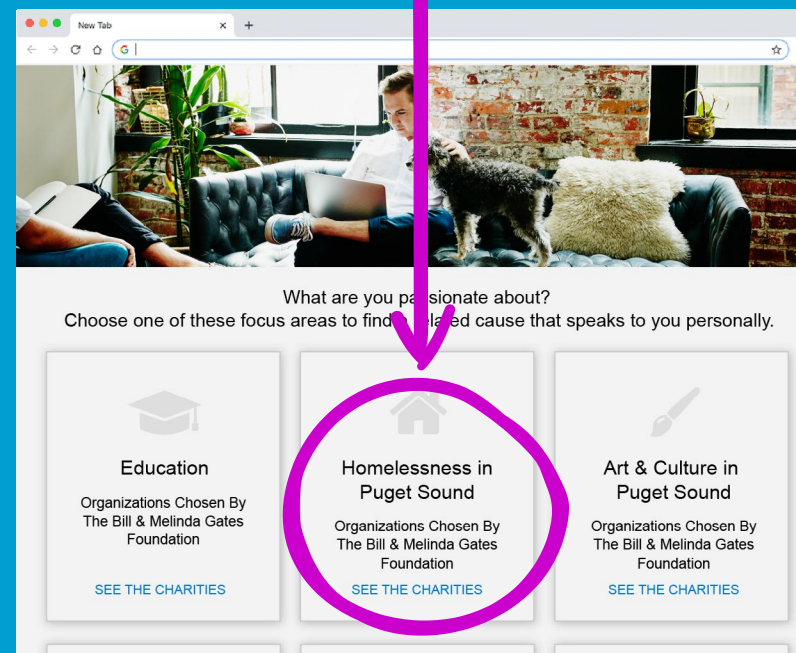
New Tab

What are you pa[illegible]sionate about?
Choose one of these focus areas to find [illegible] related cause that speaks to you personally.

Education

Organizations Chosen By The Bill & Melinda Gates Foundation

SEE THE CHARITIES

Homelessness in Puget Sound

Organizations Chosen By The Bill & Melinda Gates Foundation

SEE THE CHARITIES

Art & Culture in Puget Sound

Organizations Chosen By The Bill & Melinda Gates Foundation

SEE THE CHARITIES